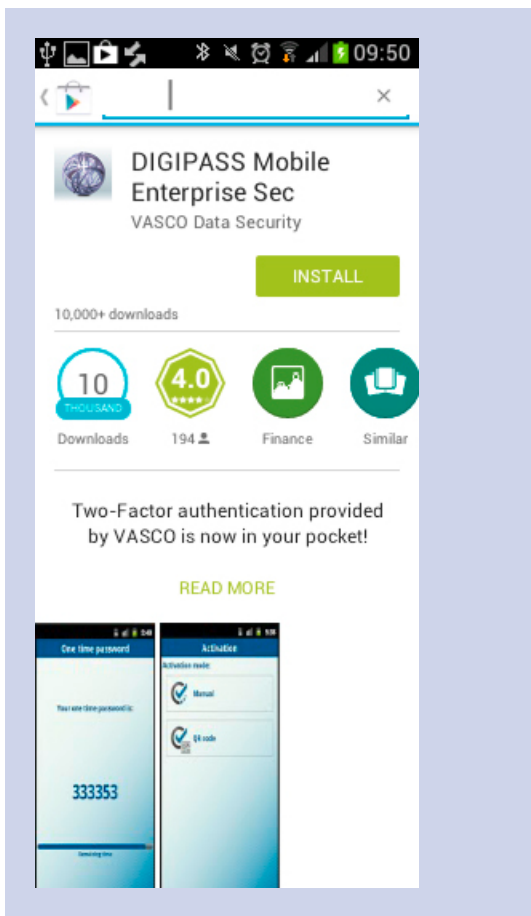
09:50

DIGIPASS Mobile Enterprise Sec

VASCO Data Security

INSTALL

10,000+ downloads

10
THOUSAND
Downloads

4.0
194

Finance

Similar

Two-Factor authentication provided by VASCO is now in your pocket!

READ MORE

One time password

Your one time password is:

333353

Remaining time

Activation

Activation mode:

Manual

QR code